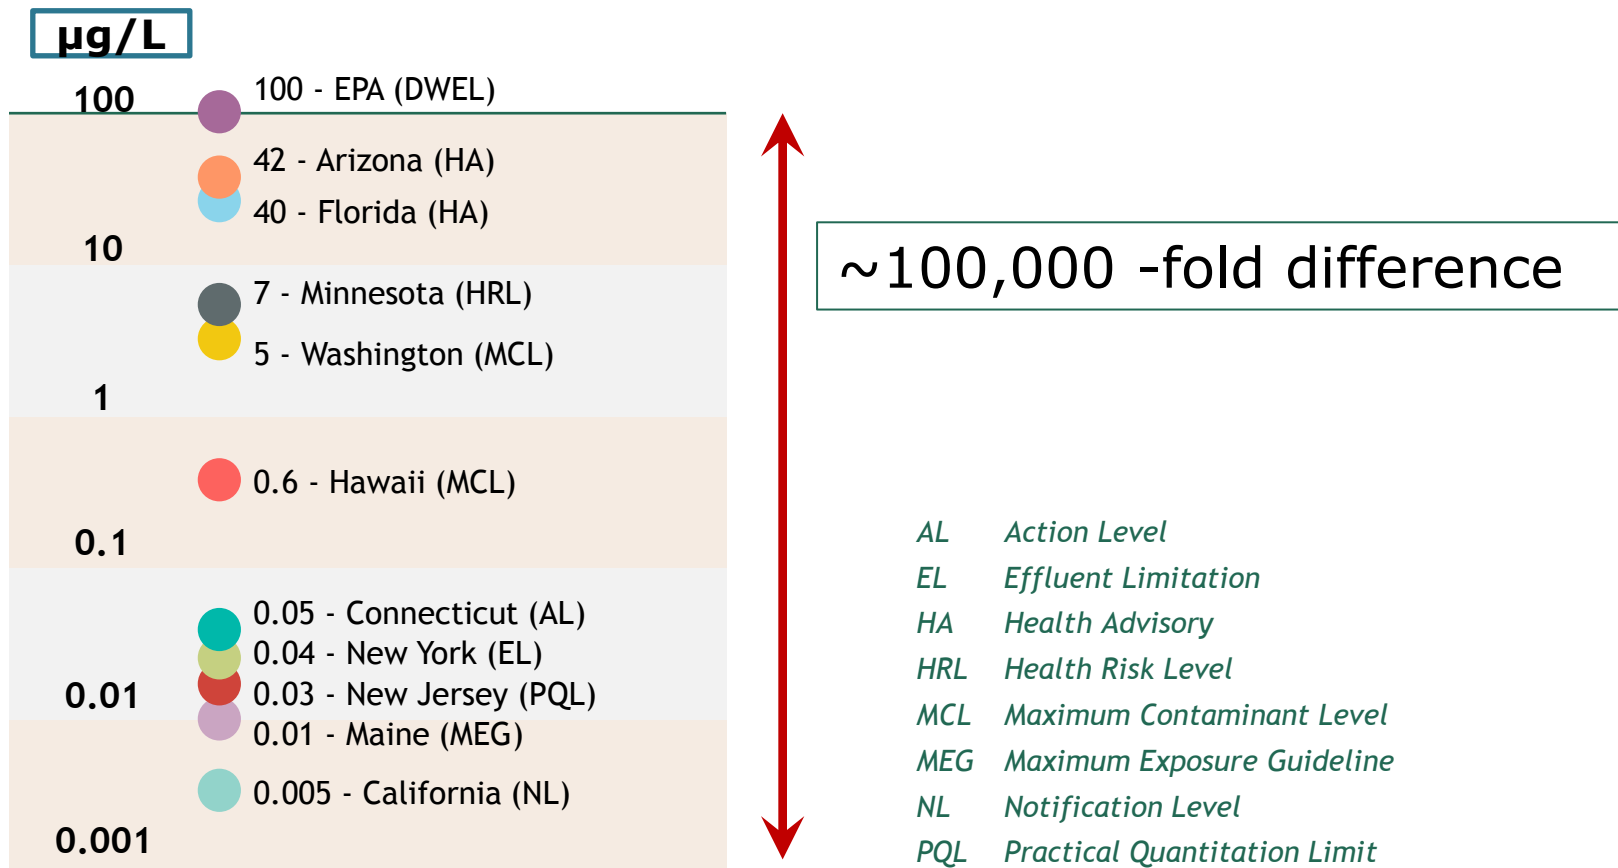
µg/L

100
100 - EPA (DWEL)
42 - Arizona (HA)
40 - Florida (HA)
10
7 - Minnesota (HRL)
5 - Washington (MCL)
1
0.6 - Hawaii (MCL)
0.1
0.05 - Connecticut (AL)
0.04 - New York (EL)
0.01
0.03 - New Jersey (PQL)
0.01 - Maine (MEG)
0.005 - California (NL)
0.001

~100,000 -fold difference

| | |
|---|---|
| AL | Action Level |
| EL | Effluent Limitation |
| HA | Health Advisory |
| HRL | Health Risk Level |
| MCL | Maximum Contaminant Level |
| MEG | Maximum Exposure Guideline |
| NL | Notification Level |
| PQL | Practical Quantitation Limit |